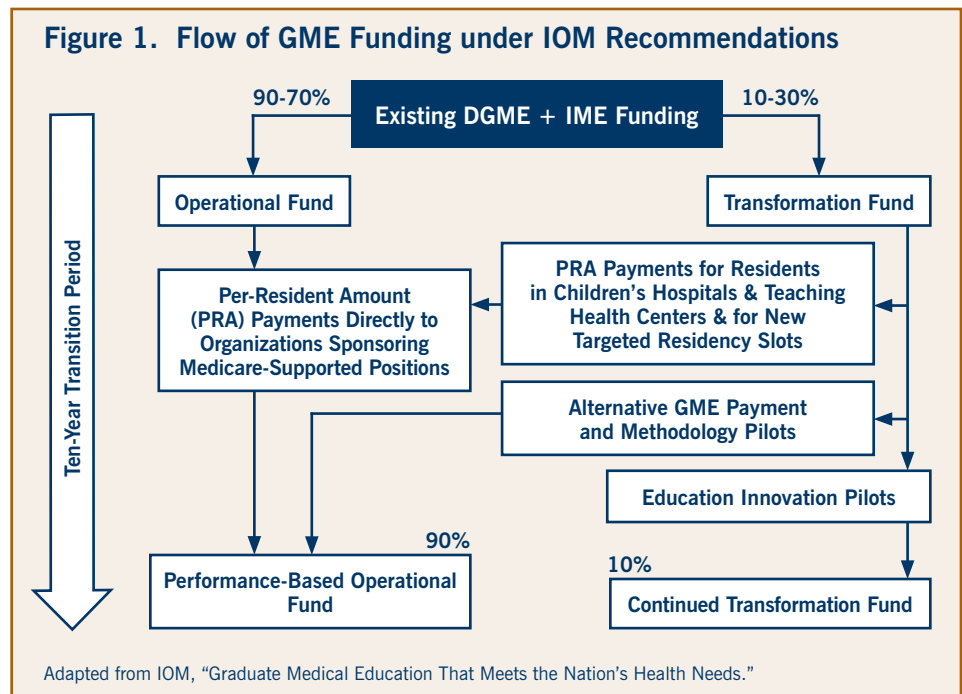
Figure 1. Flow of GME Funding under IOM Recommendations

90-70%

Existing DGME + IME Funding

10-30%

Ten-Year Transition Period

Operational Fund

Transformation Fund

Per-Resident Amount (PRA) Payments Directly to Organizations Sponsoring Medicare-Supported Positions

PRA Payments for Residents in Children's Hospitals & Teaching Health Centers & for New Targeted Residency Slots

Alternative GME Payment and Methodology Pilots

Education Innovation Pilots

90%

Performance-Based Operational Fund

10%

Continued Transformation Fund

Adapted from IOM, "Graduate Medical Education That Meets the Nation's Health Needs."